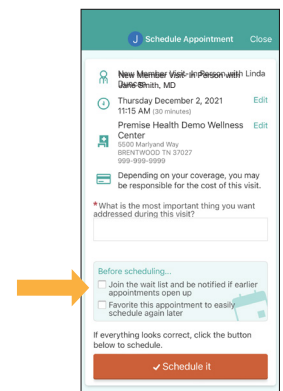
J Schedule Appointment Close

New Member Visit - In Person with Linda Jane Smith, MD

Thursday December 2, 2021
11:15 AM (30 minutes)
Edit

Premise Health Demo Wellness Center
5500 Maryland Way
BRENTWOOD TN 37027
999-999-9999
Edit

Depending on your coverage, you may be responsible for the cost of this visit.

*What is the most important thing you want addressed during this visit?

Before scheduling...
Join the wait list and be notified if earlier appointments open up
Favorite this appointment to easily schedule again later

If everything looks correct, click the button below to schedule.

✔ Schedule it